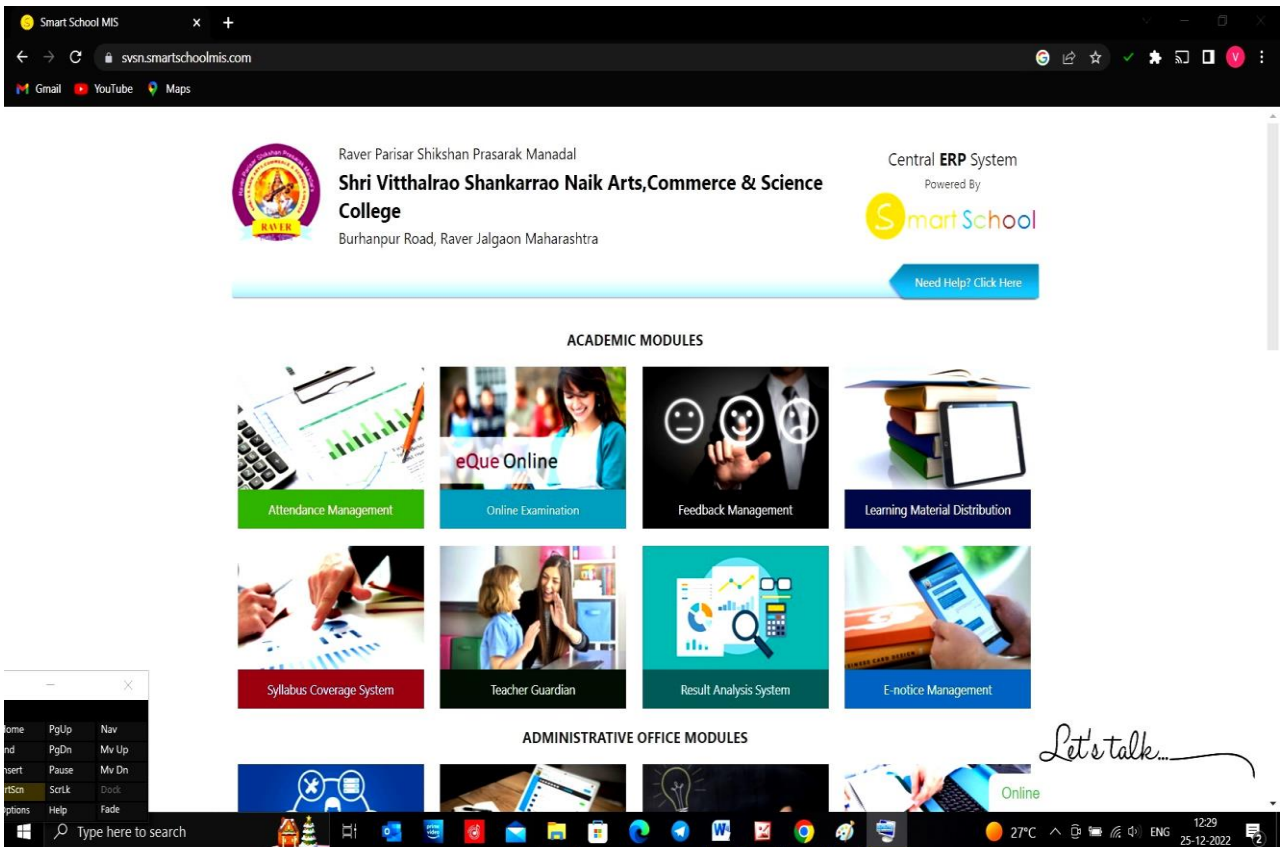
Smart School MIS
svsn.smartschoolmis.com
Gmail YouTube Maps

RAVER

Raver Parisar Shikshan Prasarak Manadal
Shri Vitthalrao Shankarrao Naik Arts,Commerce & Science College
Burhanpur Road, Raver Jalgaon Maharashtra

Central ERP System
Powered By
Smart School

Need Help? Click Here

ACADEMIC MODULES

Attendance Management
eQue Online
Online Examination
Feedback Management
Learning Material Distribution
Syllabus Coverage System
Teacher Guardian
Result Analysis System
E-notice Management

ADMINISTRATIVE OFFICE MODULES

Let's talk...
Online

| ome | PgUp | Nav |
|---|---|---|
| nd | PgDn | Mv Up |
| sert | Pause | Mv Dn |
| rtScn | ScrLk | Dock |
| ptions | Help | Fade |

Type here to search
27°C ENG 12:29 25-12-2022